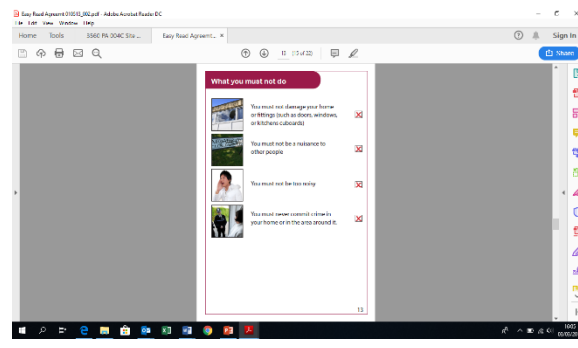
Easy Read Agreement 010616_002.pdf - Adobe Acrobat Reader DC
File Edit View Window Help
Home Tools 3360 PA 304C Site ... Easy Read Agreement... ×
Sign In
13 (13 of 32)
Share

What you must not do

You must not damage your home or fittings (such as doors, windows, or kitchens cupboards)

You must not be a nuisance to other people

You must not be too noisy

You must never commit crime in your home or in the area around it.

13